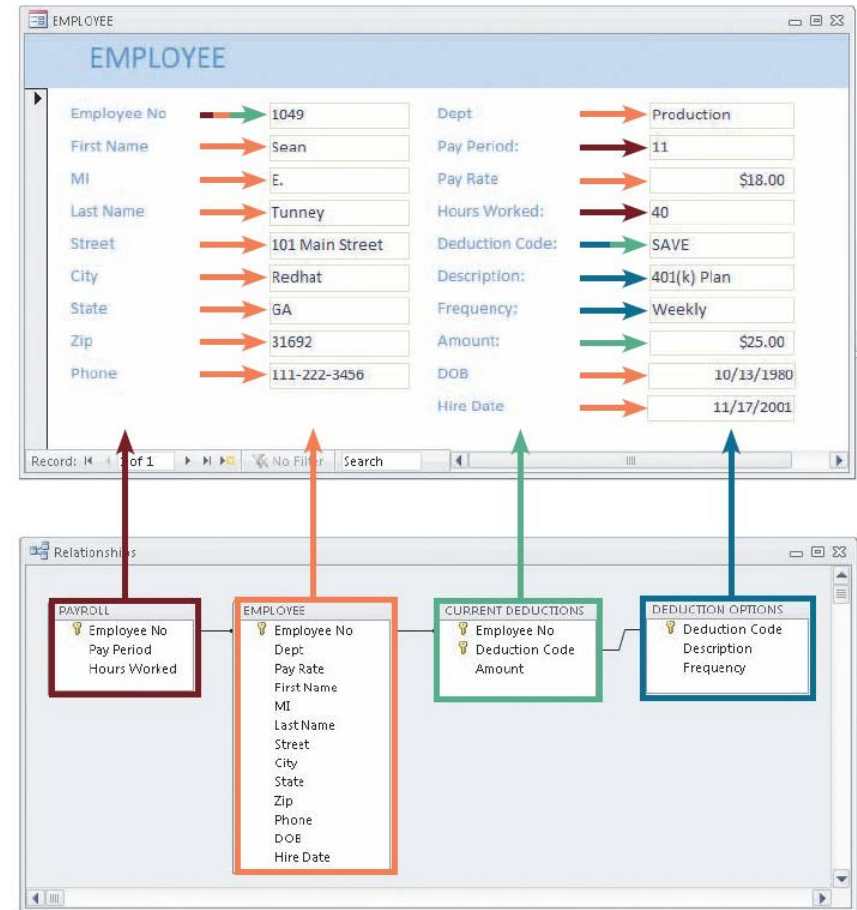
EMPLOYEE

EMPLOYEE

Employee No 1049
First Name Sean
MI E.
Last Name Tunney
Street 101 Main Street
City Redhat
State GA
Zip 31692
Phone 111-222-3456

Dept Production
Pay Period: 11
Pay Rate $18.00
Hours Worked: 40
Deduction Code: SAVE
Description: 401(k) Plan
Frequency: Weekly
Amount: $25.00
DOB 10/13/1980
Hire Date 11/17/2001

Record: 1 of 1 No Filter Search

Relationships

PAYROLL
Employee No
Pay Period
Hours Worked

EMPLOYEE
Employee No
Dept
Pay Rate
First Name
MI
Last Name
Street
City
State
Zip
Phone
DOB
Hire Date

CURRENT DEDUCTIONS
Employee No
Deduction Code
Amount

DEDUCTION OPTIONS
Deduction Code
Description
Frequency